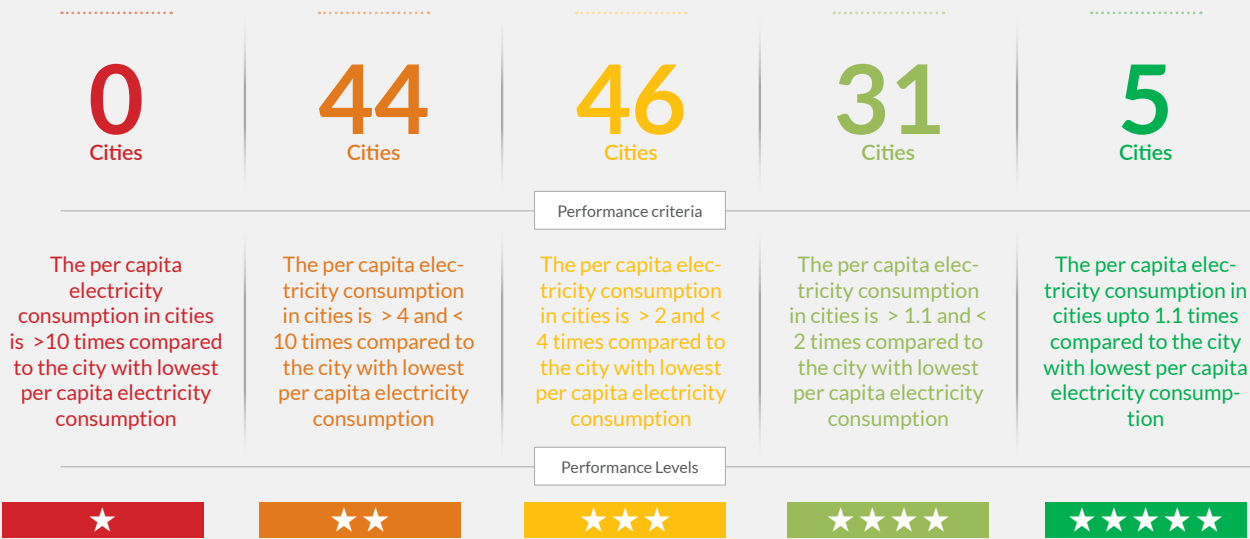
0
Cities

44
Cities

46
Cities

31
Cities

5
Cities

Performance criteria

The per capita electricity consumption in cities is >10 times compared to the city with lowest per capita electricity consumption

The per capita electricity consumption in cities is > 4 and < 10 times compared to the city with lowest per capita electricity consumption

The per capita electricity consumption in cities is > 2 and < 4 times compared to the city with lowest per capita electricity consumption

The per capita electricity consumption in cities is > 1.1 and < 2 times compared to the city with lowest per capita electricity consumption

The per capita electricity consumption in cities upto 1.1 times compared to the city with lowest per capita electricity consumption

Performance Levels

★

★★

★★★

★★★★

★★★★★